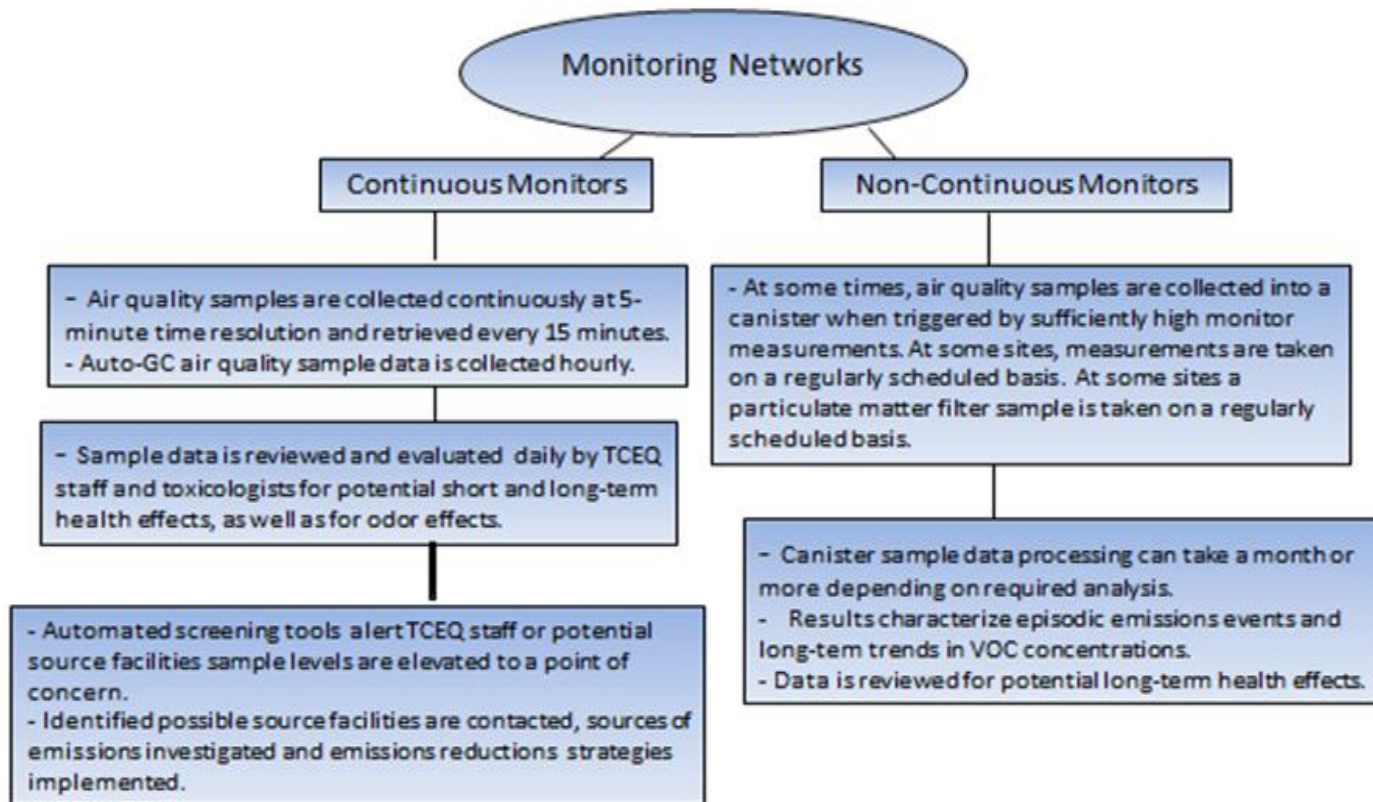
Monitoring Networks

Continuous Monitors

Non-Continuous Monitors

- Air quality samples are collected continuously at 5-minute time resolution and retrieved every 15 minutes.
- Auto-GC air quality sample data is collected hourly.

- Sample data is reviewed and evaluated daily by TCEQ staff and toxicologists for potential short and long-term health effects, as well as for odor effects.

- Automated screening tools alert TCEQ staff or potential source facilities sample levels are elevated to a point of concern.
- Identified possible source facilities are contacted, sources of emissions investigated and emissions reductions strategies implemented.

- At some times, air quality samples are collected into a canister when triggered by sufficiently high monitor measurements. At some sites, measurements are taken on a regularly scheduled basis. At some sites a particulate matter filter sample is taken on a regularly scheduled basis.

- Canister sample data processing can take a month or more depending on required analysis.
- Results characterize episodic emissions events and long-tem trends in VOC concentrations.
- Data is reviewed for potential long-term health effects.